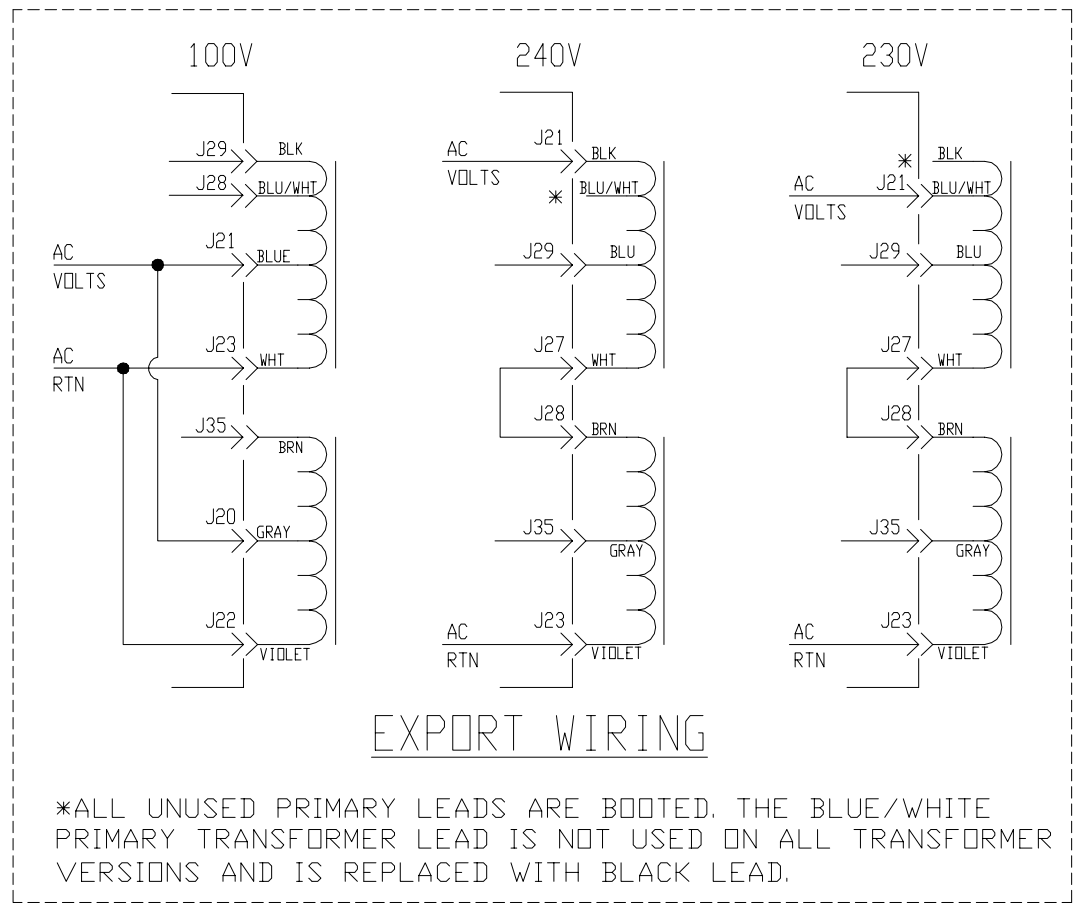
100V

J29 BLK
J28 BLU/WHT
AC VOLTS
J21 BLUE
AC RTN
J23 WHT
J35 BRN
J20 GRAY
J22 VIOLET

240V

AC VOLTS
J21 BLK
* BLU/WHT
J29 BLU
J27 WHT
J28 BRN
J35 GRAY
AC RTN
J23 VIOLET

230V

* BLK
AC VOLTS
J21 BLU/WHT
J29 BLU
J27 WHT
J28 BRN
J35 GRAY
AC RTN
J23 VIOLET

EXPORT WIRING

*ALL UNUSED PRIMARY LEADS ARE BOOTED. THE BLUE/WHITE PRIMARY TRANSFORMER LEAD IS NOT USED ON ALL TRANSFORMER VERSIONS AND IS REPLACED WITH BLACK LEAD.